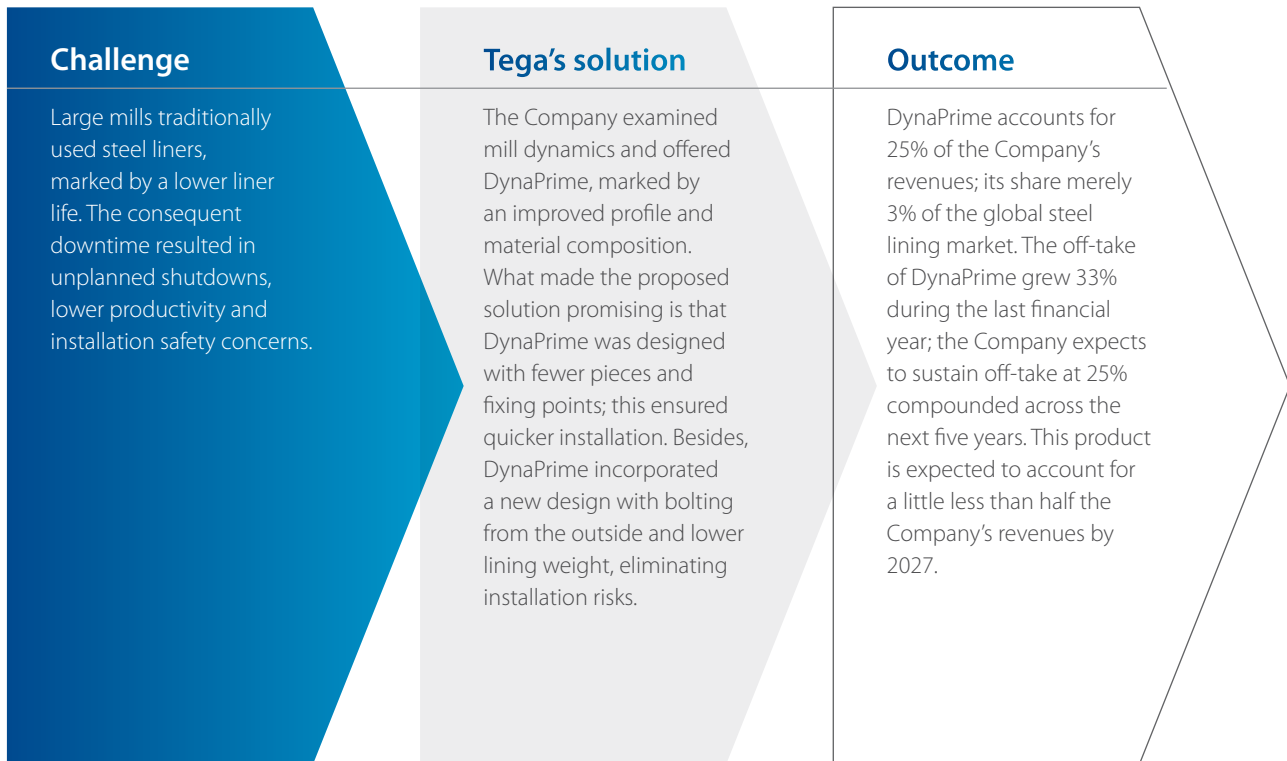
Challenge

Large mills traditionally used steel liners, marked by a lower liner life. The consequent downtime resulted in unplanned shutdowns, lower productivity and installation safety concerns.

Tega's solution

The Company examined mill dynamics and offered DynaPrime, marked by an improved profile and material composition. What made the proposed solution promising is that DynaPrime was designed with fewer pieces and fixing points; this ensured quicker installation. Besides, DynaPrime incorporated a new design with bolting from the outside and lower lining weight, eliminating installation risks.

Outcome

DynaPrime accounts for 25% of the Company's revenues; its share merely 3% of the global steel lining market. The off-take of DynaPrime grew 33% during the last financial year; the Company expects to sustain off-take at 25% compounded across the next five years. This product is expected to account for a little less than half the Company's revenues by 2027.